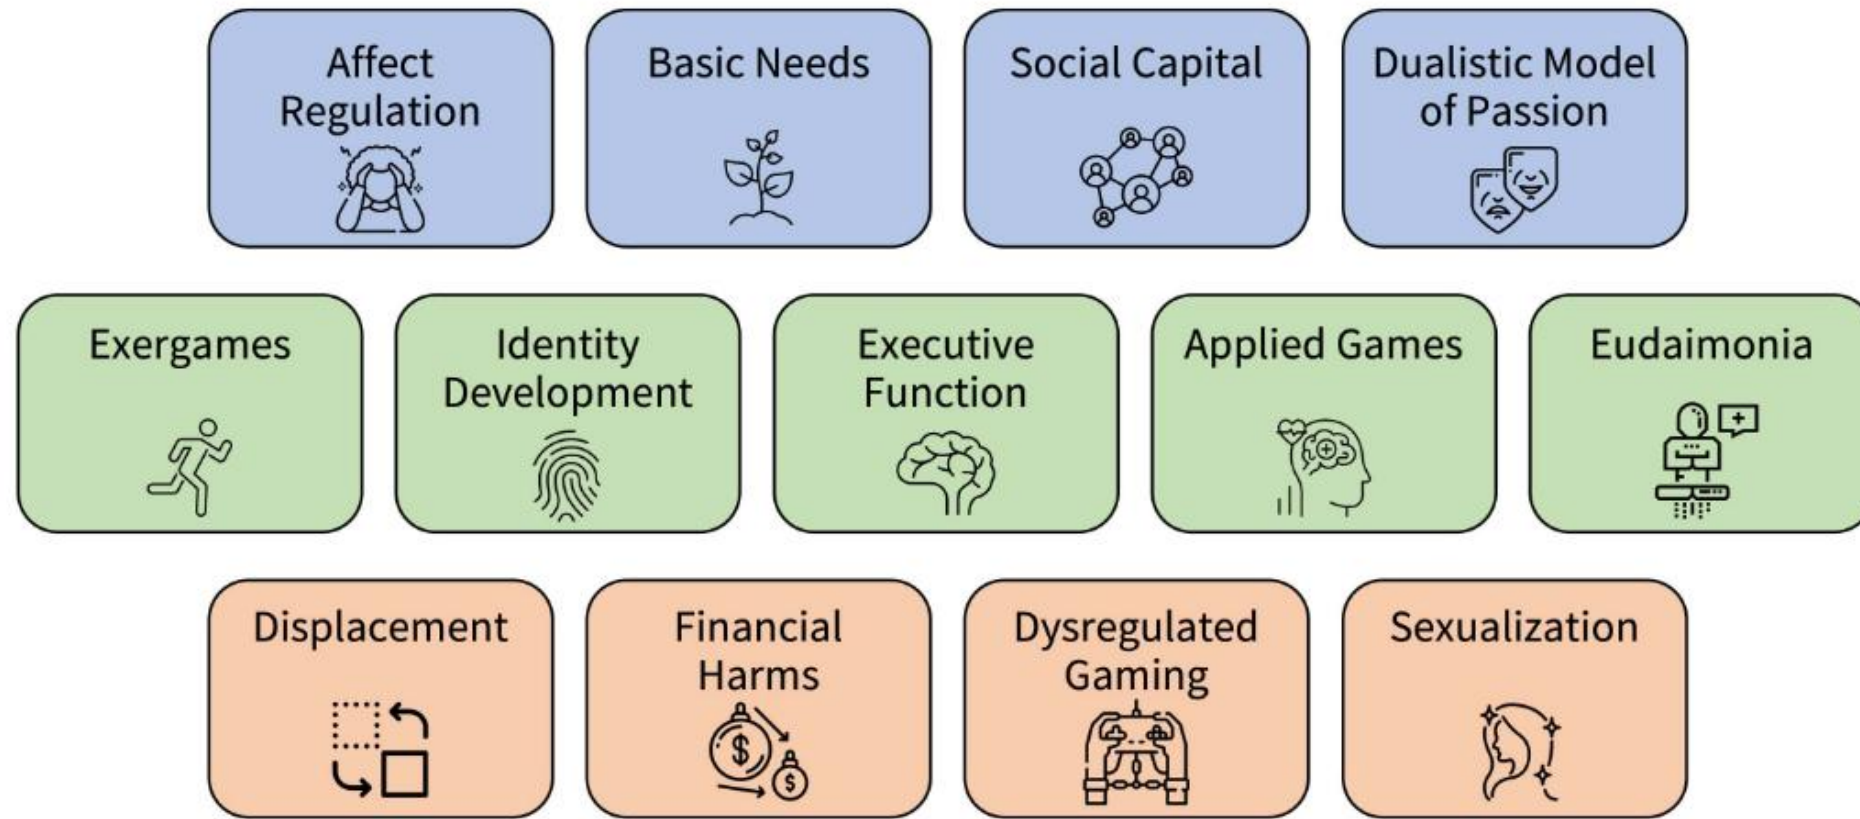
Affect Regulation

Basic Needs

Social Capital

Dualistic Model of Passion

Exergames

Identity Development

Executive Function

Applied Games

Eudaimonia

Displacement

Financial Harms

Dysregulated Gaming

Sexualization